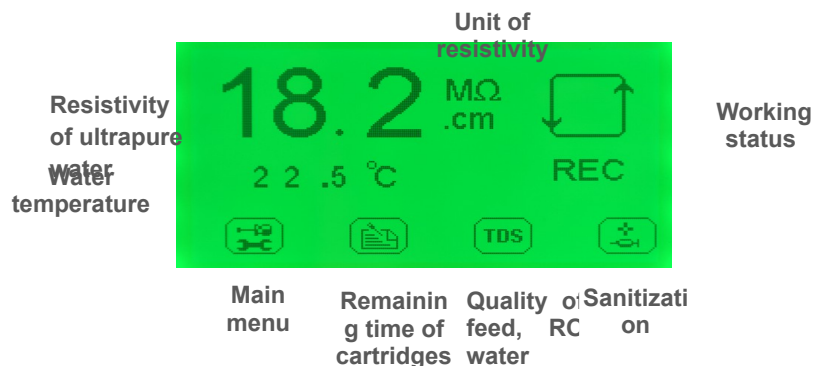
Unit of resistivity

Resistivity of ultrapure water

18.2 MΩ.cm

Working status

Water temperature

2 2 .5 ℃

REC

TDS

Main menu

Remainin g time of cartridges

Quality of feed, RO water

Sanitizati on